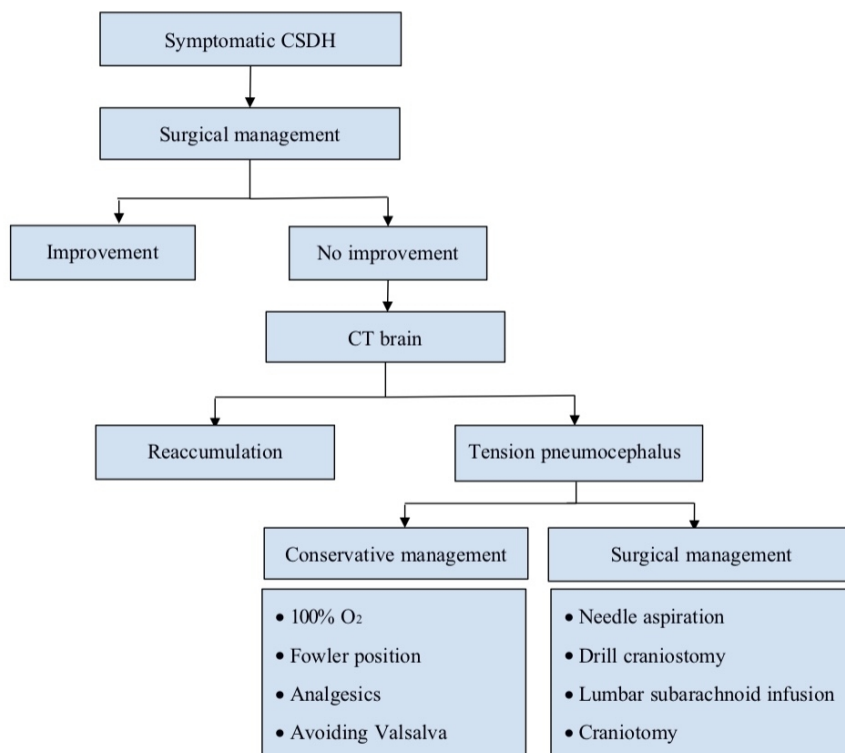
Symptomatic CSDH

Surgical management

Improvement

No improvement

CT brain

Reaccumulation

Tension pneumocephalus

Conservative management

Surgical management

• 100% $O_2$
• Fowler position
• Analgesics
• Avoiding Valsalva

• Needle aspiration
• Drill craniostomy
• Lumbar subarachnoid infusion
• Craniotomy